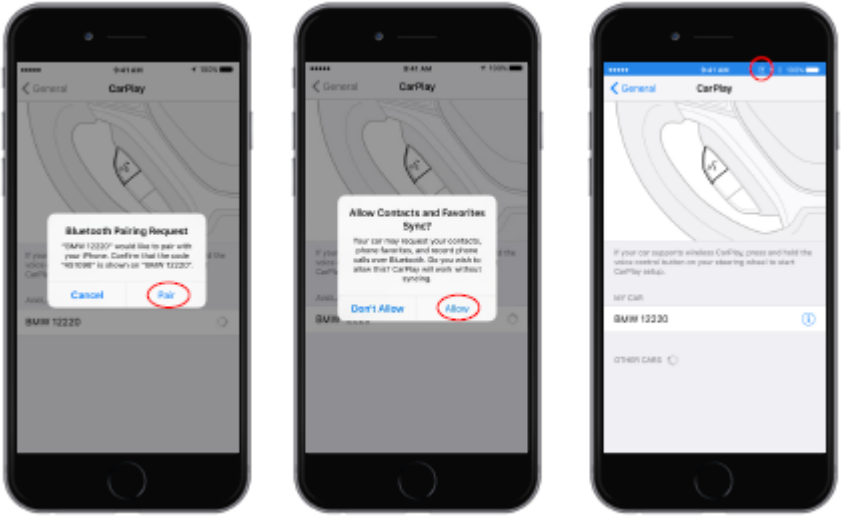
9:41 AM
100%
General
CarPlay
Bluetooth Pairing Request
"BMW 12220" would like to pair with your iPhone. Confirm that the code "451098" is shown on "BMW 12220".
Cancel
Pair
BMW 12220

9:41 AM
100%
General
CarPlay
Allow Contacts and Favorites Sync?
Your car may request your contacts, phone favorites, and recent phone calls over Bluetooth. Do you wish to allow this? CarPlay will work without syncing.
Don't Allow
Allow
BMW 12220

9:41 AM
100%
General
CarPlay
If your car supports wireless CarPlay, press and hold the voice control button on your steering wheel to start CarPlay setup.
MY CAR
BMW 12220
OTHER CARS